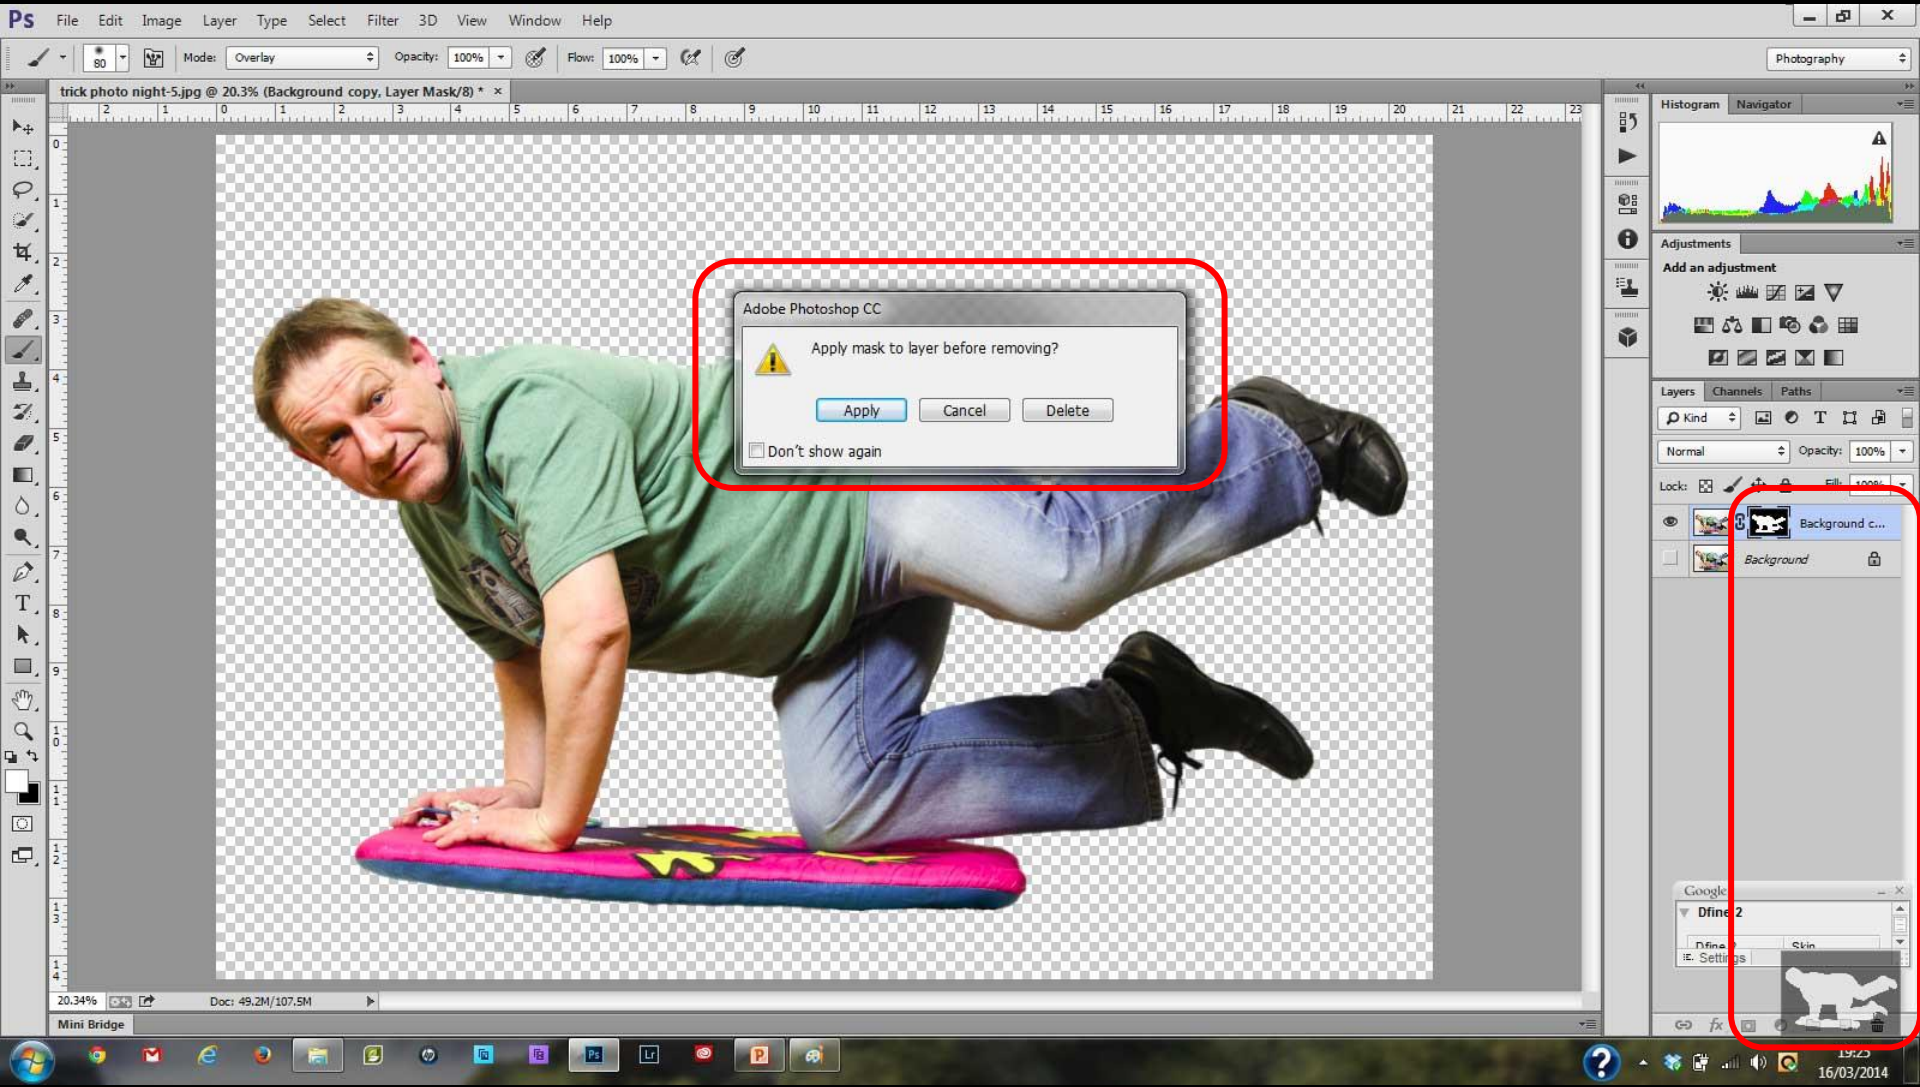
Ps File Edit Image Layer Type Select Filter 3D View Window Help

80 Mode: Overlay Opacity: 100% Flow: 100%

Photography

trick photo night-5.jpg @ 20.3% (Background copy, Layer Mask/8) * ×

Adobe Photoshop CC

Apply mask to layer before removing?

Apply Cancel Delete

Don't show again

Histogram Navigator

Adjustments

Add an adjustment

Layers Channels Paths

Kind

Normal Opacity: 100%

Lock: Fill: 100%

Background c...

Background

Google

Dfine 2

Dfine Skin

Settings

20.34% Doc: 49.2M/107.5M

Mini Bridge

19:25
16/03/2014